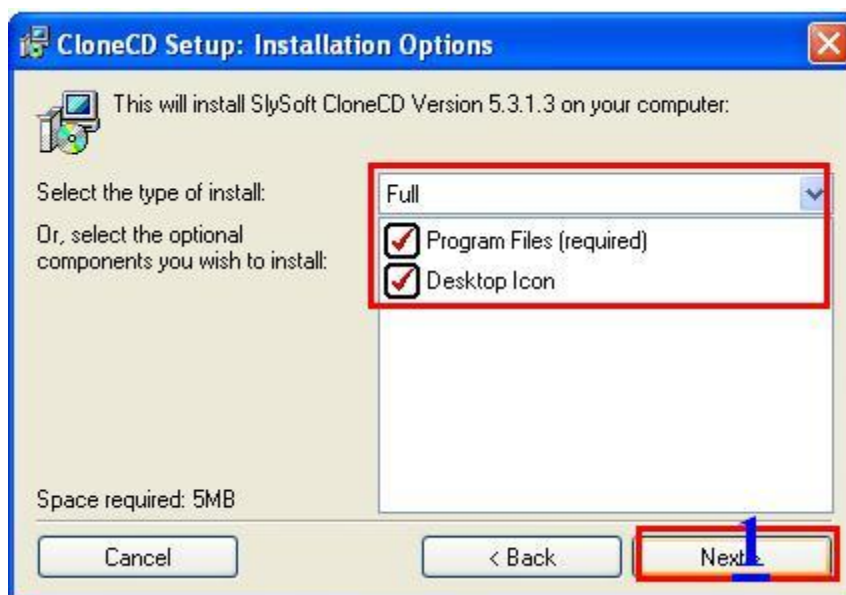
CloneCD Setup: Installation Options

This will install SlySoft CloneCD Version 5.3.1.3 on your computer:

Select the type of install:

Full

Or, select the optional components you wish to install:

Program Files (required)

Desktop Icon

Space required: 5MB

Cancel

< Back

Next

1